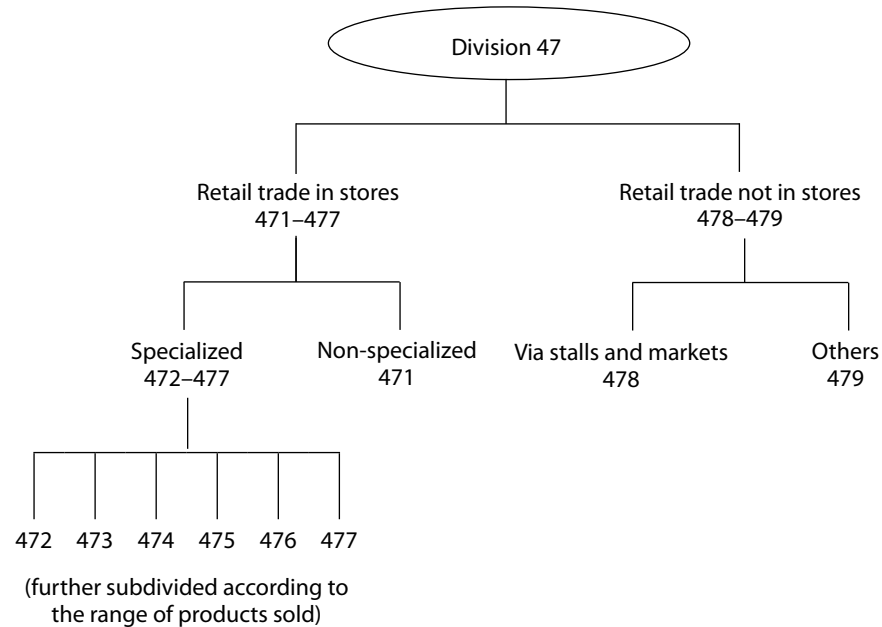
Division 47

Retail trade in stores
471–477

Retail trade not in stores
478–479

Specialized
472–477

Non-specialized
471

Via stalls and markets
478

Others
479

472 473 474 475 476 477

(further subdivided according to the range of products sold)